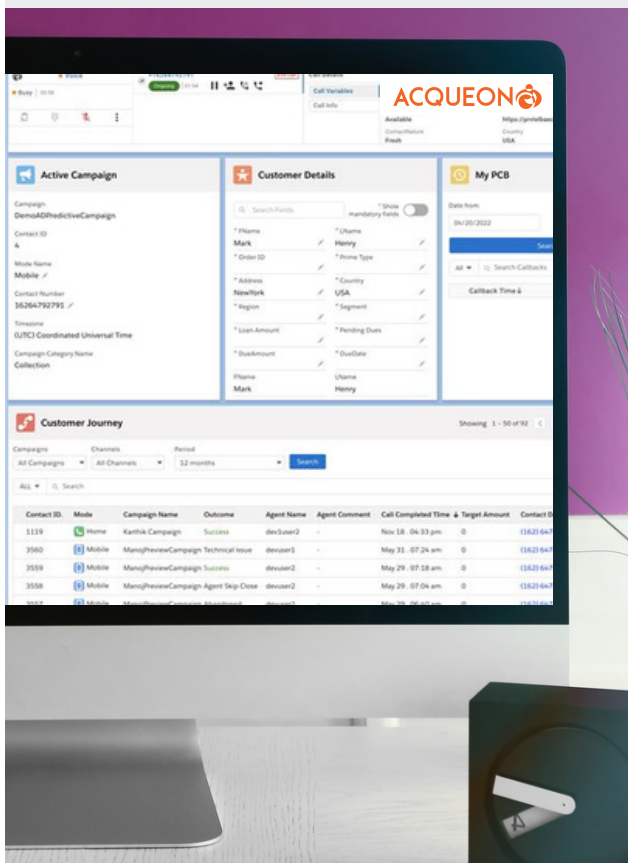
Voice
Busy 00:00
Ongoing
Call Details
Call Variables
Call Info
Available
ContactNature
Fresh
Country
USA

ACQUEON

Active Campaign
Campaign
DemoADPredictiveCampaign
Contact ID
4
Mode Name
Mobile
Contact Number
16264792791
Timezone
(UTC) Coordinated Universal Time
Campaign Category Name
Collection

Customer Details
Search Fields
Show mandatory fields
* FName
Mark
* LName
Henry
* Order ID
* Phone Type
* Address
NewYork
* Country
USA
* Region
* Segment
* Loan Amount
* Pending Dues
* DueAmount
* DueDate
FName
Mark
LName
Henry

My PCB
Date from
04/20/2022
All
Search Callbacks
Callback Time

Customer Journey
Showing 1 - 50 of 92
Campaigns
All Campaigns
Channels
All Channels
Period
12 months
Search
ALL
Search

| Contact ID. | Mode | Campaign Name | Outcome | Agent Name | Agent Comment | Call Completed Time | Target Amount | Contact D |
|---|---|---|---|---|---|---|---|---|
| 1139 | Home | Karthik Campaign | Success | devtuser2 | - | Nov 18 . 04:33 pm | 0 | (162) 647 |
| 3560 | Mobile | ManojPreviewCampaign | Technical issue | devuser2 | - | May 31 . 07:24 am | 0 | (162) 647 |
| 3559 | Mobile | ManojPreviewCampaign | Success | devuser1 | - | May 29 . 07:18 am | 0 | (162) 647 |
| 3558 | Mobile | ManojPreviewCampaign | Agent Skip Close | devuser2 | - | May 29 . 07:04 am | 0 | (162) 647 |
| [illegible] | Mobile | ManojPreviewCampaign | Abandoned | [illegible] | - | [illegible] | 0 | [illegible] |